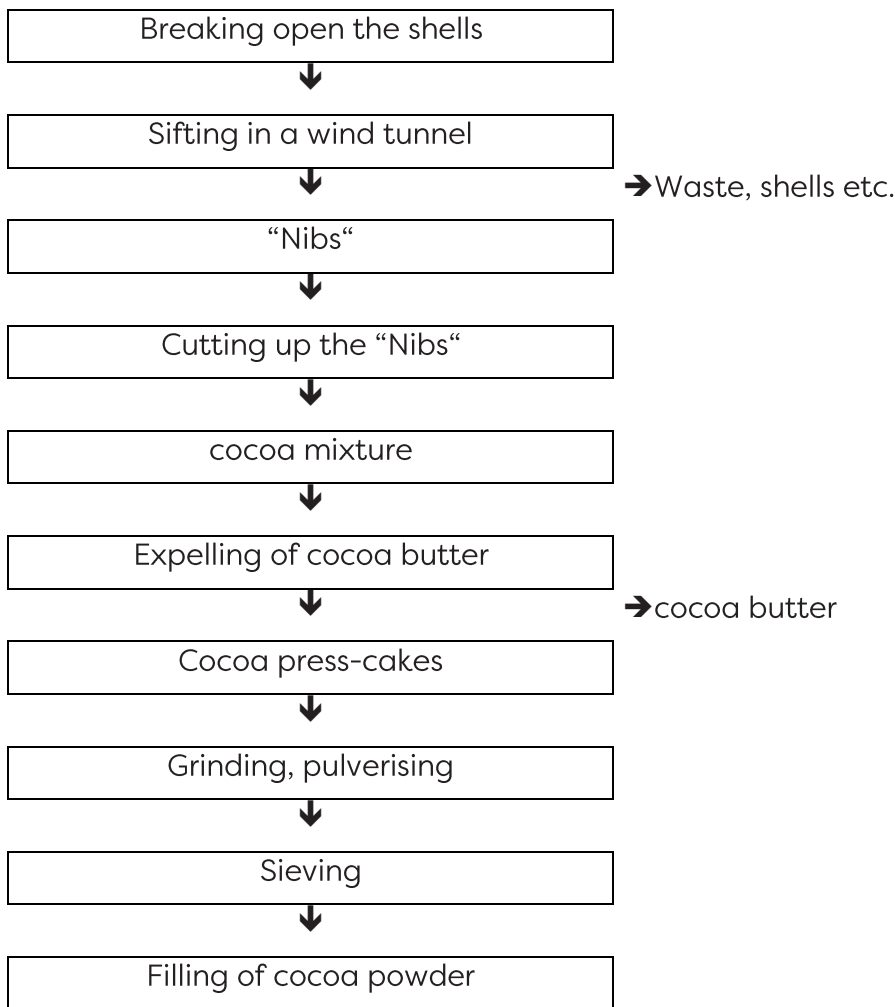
Breaking open the shells

Sifting in a wind tunnel

→Waste, shells etc.

“Nibs“

Cutting up the “Nibs“

cocoa mixture

Expelling of cocoa butter

→cocoa butter

Cocoa press-cakes

Grinding, pulverising

Sieving

Filling of cocoa powder